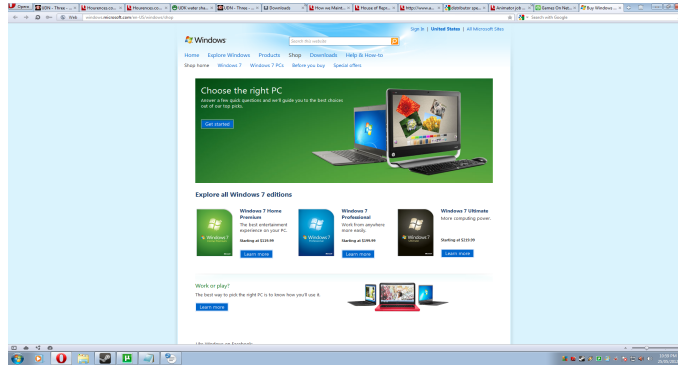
Opera | UEN - Three ... | Houseinco.co... | Houseinco.co... | UEN water sha... | UEN - Three ... | Downloads | How we Maint... | House of Rep... | http://www.a... | distributor spa... | Animator job ... | Games On Net... | Buy Windows ...

Web windows.microsoft.com/en-US/windows/shop

Search with Google

Sign in | United States | All Microsoft Sites

Windows

Search this website

Home Explore Windows Products Shop Downloads Help & How-to

Shop home Windows 7 Windows 7 PCs Before you buy Special offers

Choose the right PC

Answer a few quick questions and we'll guide you to the best choices out of our top picks.

Get started

Explore all Windows 7 editions

Windows 7 Home Premium
The best entertainment experience on your PC.
Starting at $119.99
Learn more

Windows 7 Professional
Work from anywhere more easily.
Starting at $199.99
Learn more

Windows 7 Ultimate
More computing power.
Starting at $219.99
Learn more

Work or play?
The best way to pick the right PC is to know how you'll use it.
Learn more

Like Windows on Facebook

10:08 PM
25/05/2012